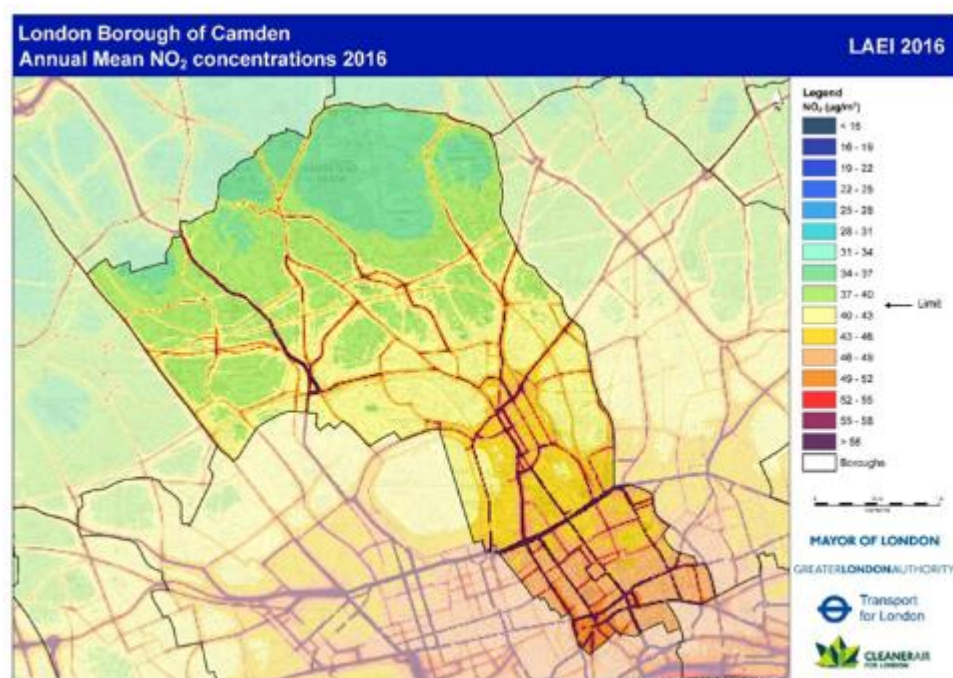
London Borough of Camden
Annual Mean $NO_2$ concentrations 2016

LAEI 2016

Legend
$NO_2$ ($\mu g/m^3$)
< 16
16 - 19
19 - 22
22 - 25
25 - 28
28 - 31
31 - 34
34 - 37
37 - 40
40 - 43
43 - 46
46 - 49
49 - 52
52 - 55
55 - 58
> 58
Boroughs

Limit

MAYOR OF LONDON
GREATERLONDONAUTHORITY
Transport for London
CLEANERAIR FOR LONDON